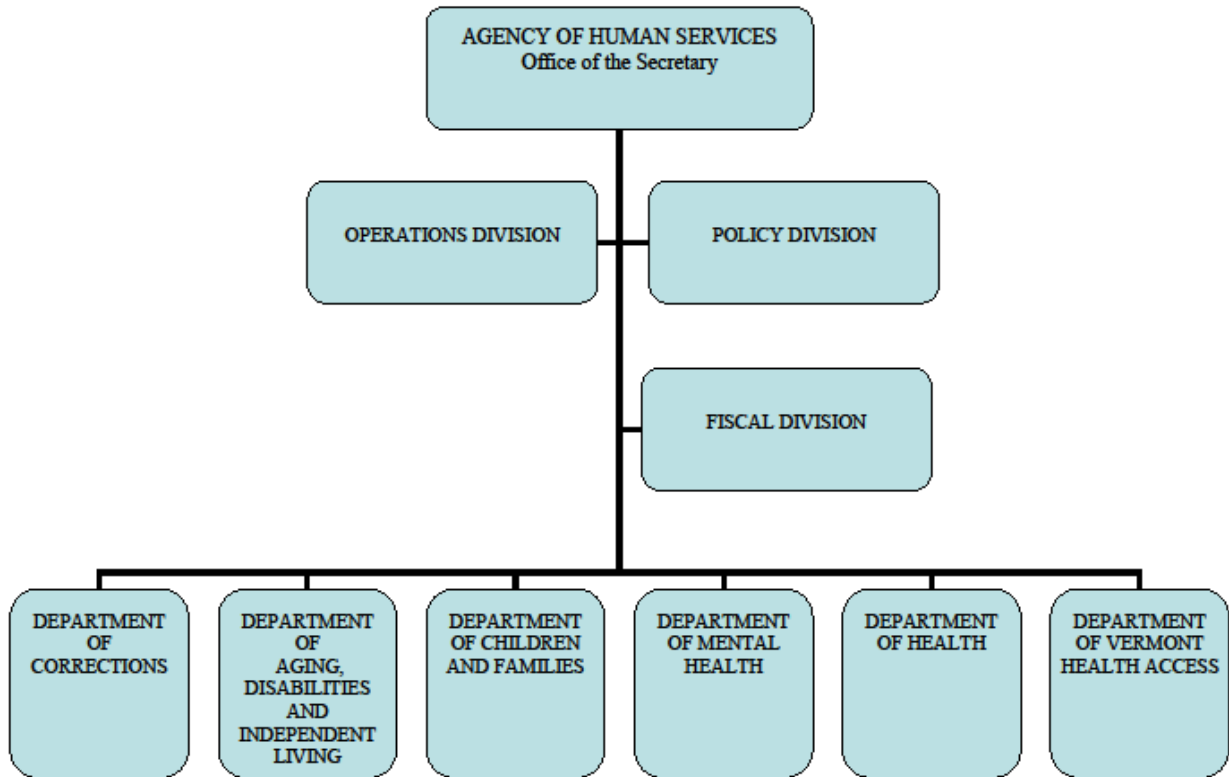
AGENCY OF HUMAN SERVICES
Office of the Secretary

OPERATIONS DIVISION

POLICY DIVISION

FISCAL DIVISION

DEPARTMENT OF CORRECTIONS

DEPARTMENT OF AGING, DISABILITIES AND INDEPENDENT LIVING

DEPARTMENT OF CHILDREN AND FAMILIES

DEPARTMENT OF MENTAL HEALTH

DEPARTMENT OF HEALTH

DEPARTMENT OF VERMONT HEALTH ACCESS